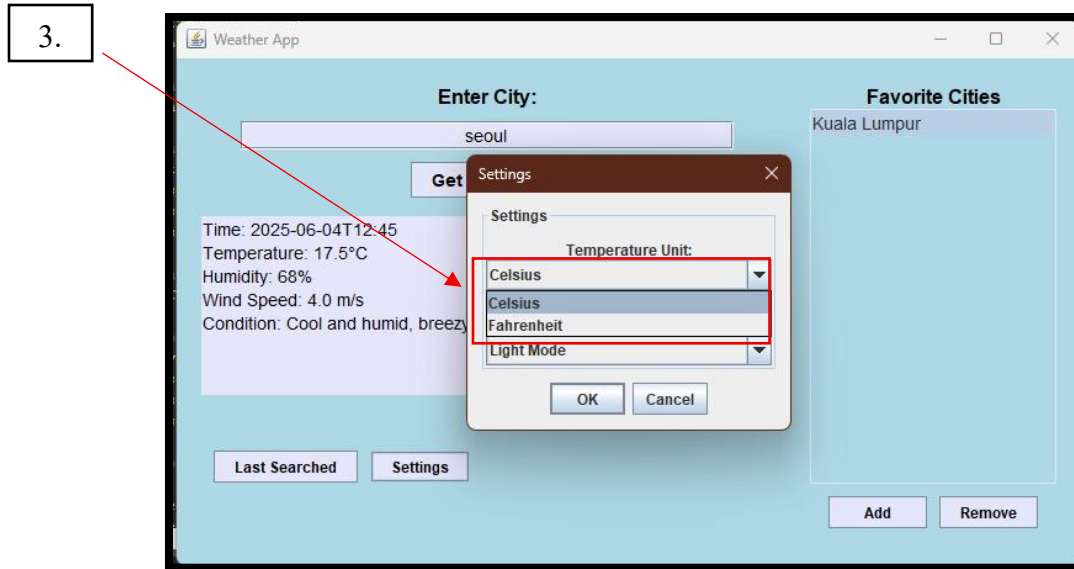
3.

Weather App

Enter City:

seoul

Get

Time: 2025-06-04T12:45
Temperature: 17.5°C
Humidity: 68%
Wind Speed: 4.0 m/s
Condition: Cool and humid, breezy

Last Searched
Settings

Favorite Cities

Kuala Lumpur

Add
Remove

Settings

Settings

Temperature Unit:

Celsius

Celsius
Fahrenheit

Light Mode

OK
Cancel